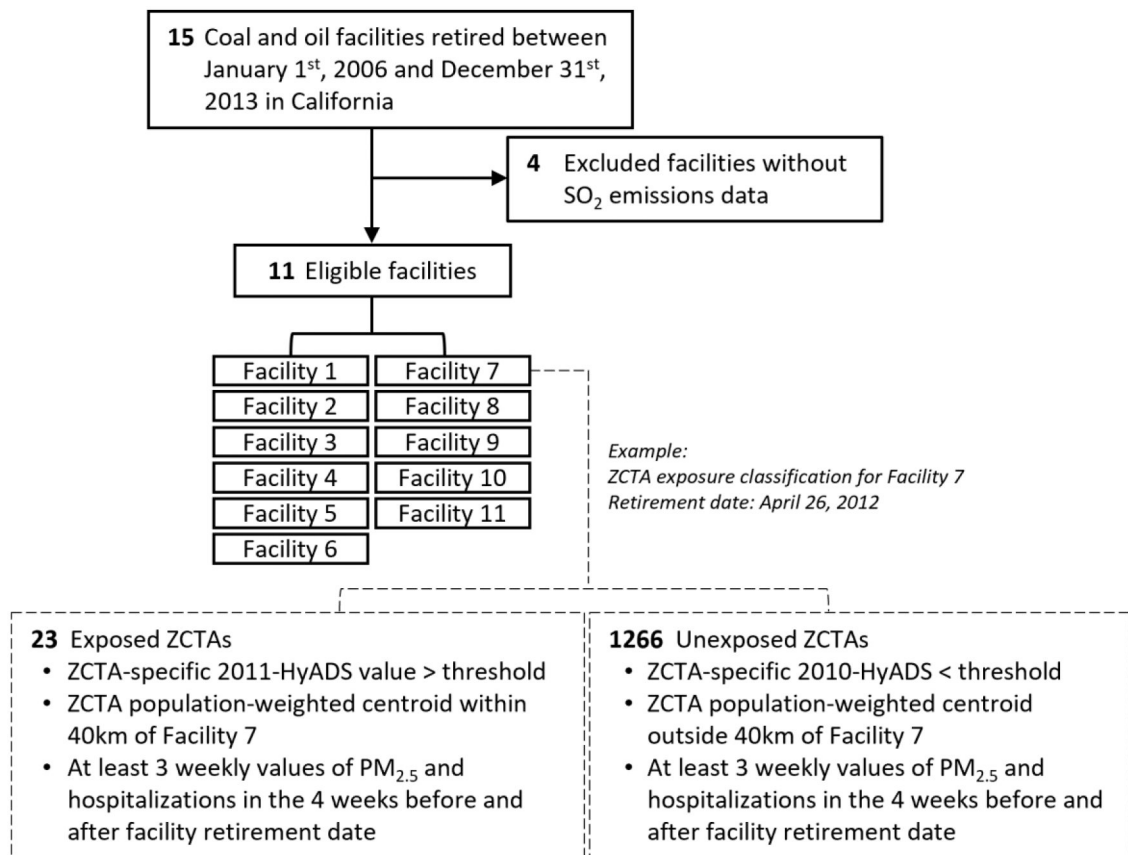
**15** Coal and oil facilities retired between January 1$^{st}$, 2006 and December 31$^{st}$, 2013 in California

**4** Excluded facilities without $SO_2$ emissions data

**11** Eligible facilities

Facility 1
Facility 2
Facility 3
Facility 4
Facility 5
Facility 6
Facility 7
Facility 8
Facility 9
Facility 10
Facility 11

*Example:*
*ZCTA exposure classification for Facility 7*
*Retirement date: April 26, 2012*

**23** Exposed ZCTAs
• ZCTA-specific 2011-HyADS value > threshold
• ZCTA population-weighted centroid within 40km of Facility 7
• At least 3 weekly values of $PM_{2.5}$ and hospitalizations in the 4 weeks before and after facility retirement date

**1266** Unexposed ZCTAs
• ZCTA-specific 2010-HyADS < threshold
• ZCTA population-weighted centroid outside 40km of Facility 7
• At least 3 weekly values of $PM_{2.5}$ and hospitalizations in the 4 weeks before and after facility retirement date